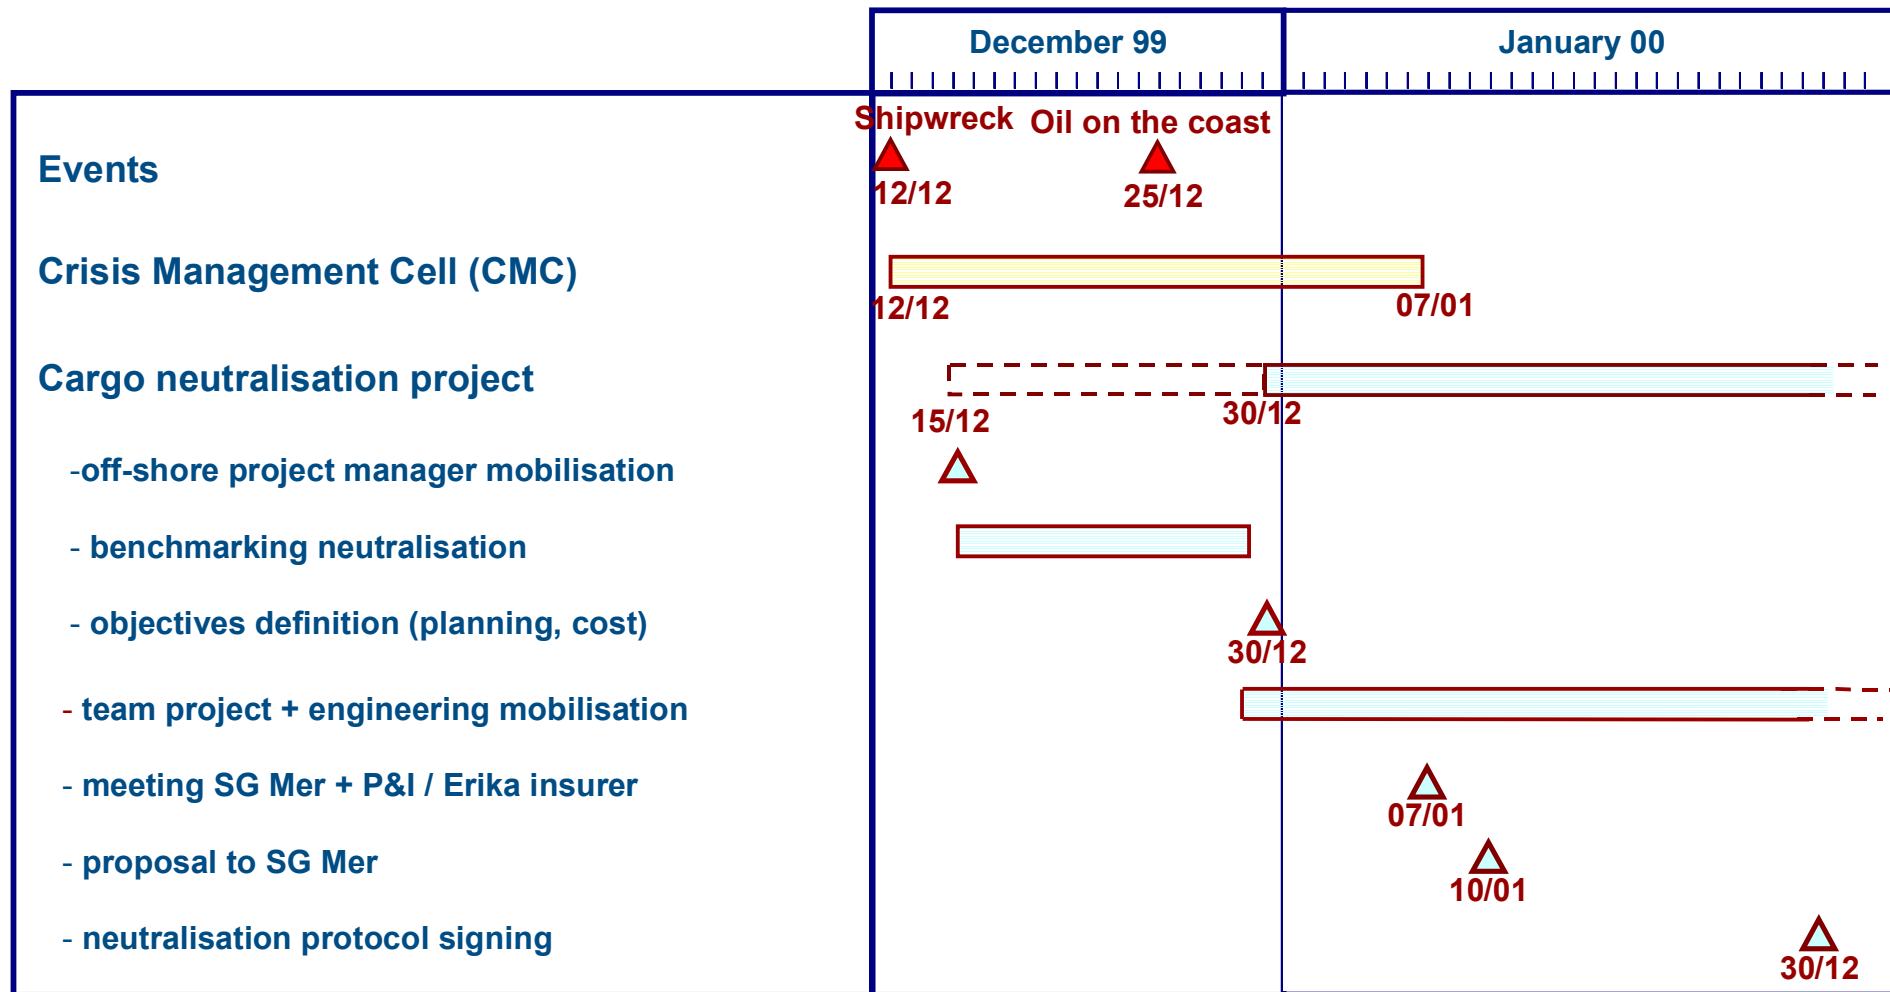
December 99

January 00

Events

Shipwreck

12/12

Oil on the coast

25/12

Crisis Management Cell (CMC)

12/12

07/01

Cargo neutralisation project

15/12

30/12

-off-shore project manager mobilisation

- benchmarking neutralisation

- objectives definition (planning, cost)

30/12

- team project + engineering mobilisation

- meeting SG Mer + P&I / Erika insurer

07/01

- proposal to SG Mer

10/01

- neutralisation protocol signing

30/12